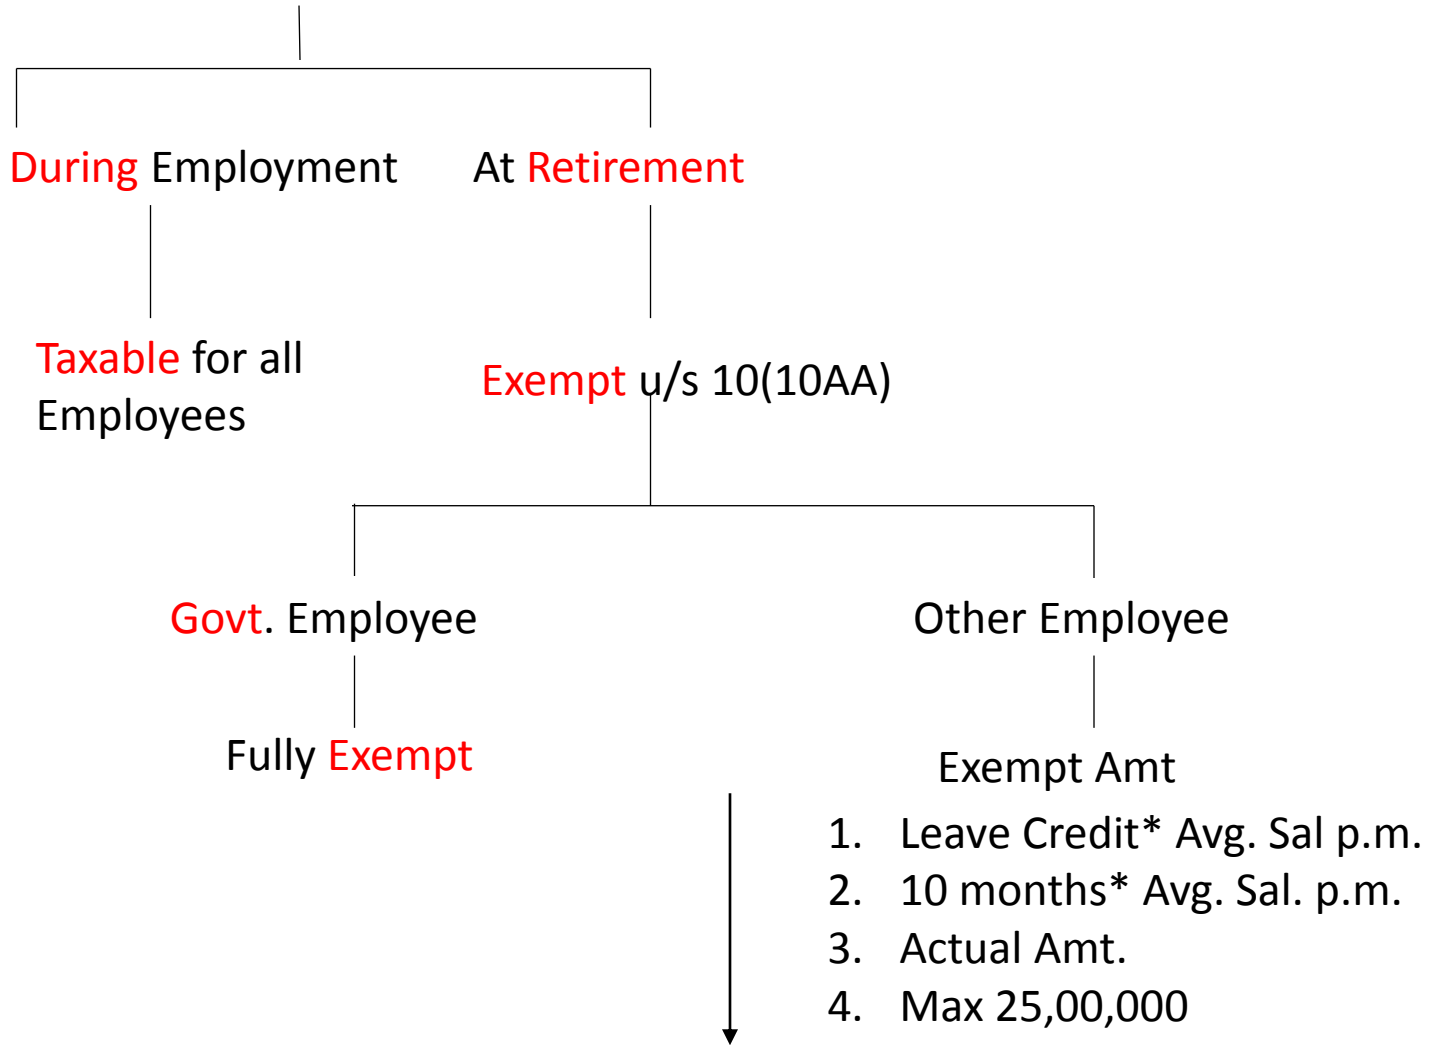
During Employment

At Retirement

Taxable for all Employees

Exempt u/s 10(10AA)

Govt. Employee

Other Employee

Fully Exempt

Exempt Amt

1. Leave Credit* Avg. Sal p.m.
2. 10 months* Avg. Sal. p.m.
3. Actual Amt.
4. Max 25,00,000